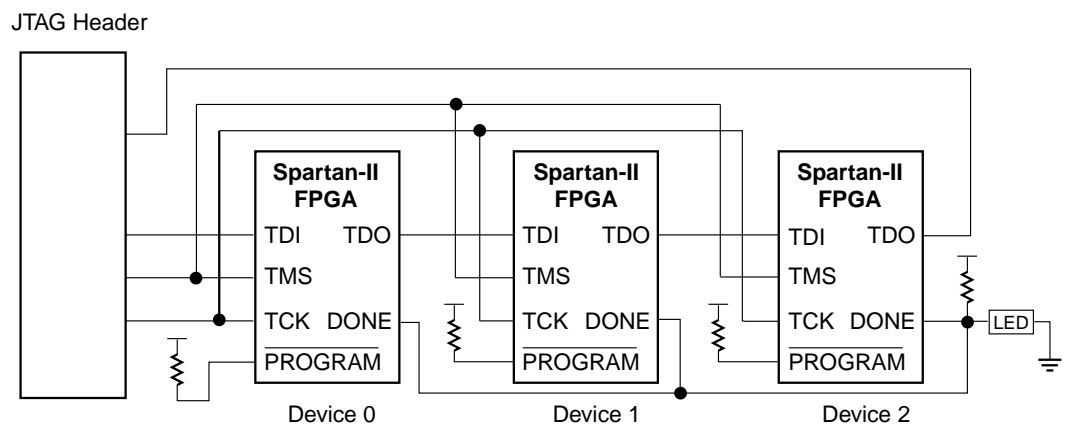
JTAG Header

Spartan-II FPGA
TDI TDO
TMS
TCK DONE
$\overline{\text{PROGRAM}}$

Device 0

Spartan-II FPGA
TDI TDO
TMS
TCK DONE
$\overline{\text{PROGRAM}}$

Device 1

Spartan-II FPGA
TDI TDO
TMS
TCK DONE
$\overline{\text{PROGRAM}}$

Device 2

LED